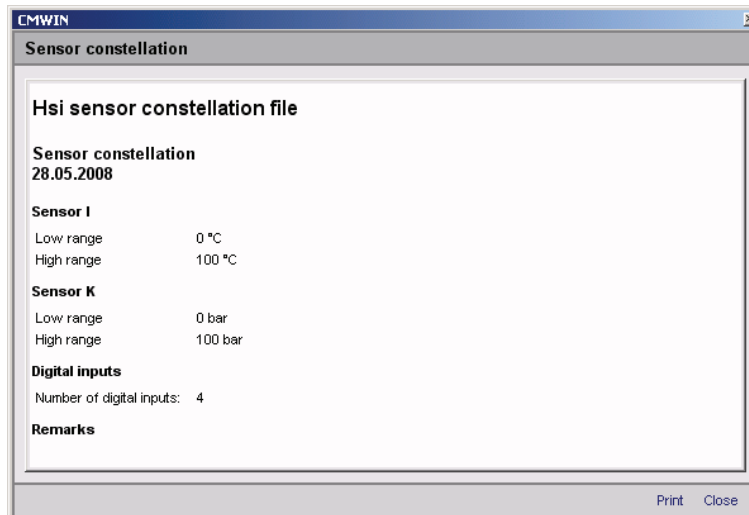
CMWIN

Sensor constellation

Hsi sensor constellation file

Sensor constellation
28.05.2008

Sensor I

| | |
|---|---|
| Low range | 0 °C |
| High range | 100 °C |

Sensor K

| | |
|---|---|
| Low range | 0 bar |
| High range | 100 bar |

Digital inputs

Number of digital inputs: 4

Remarks

Print Close